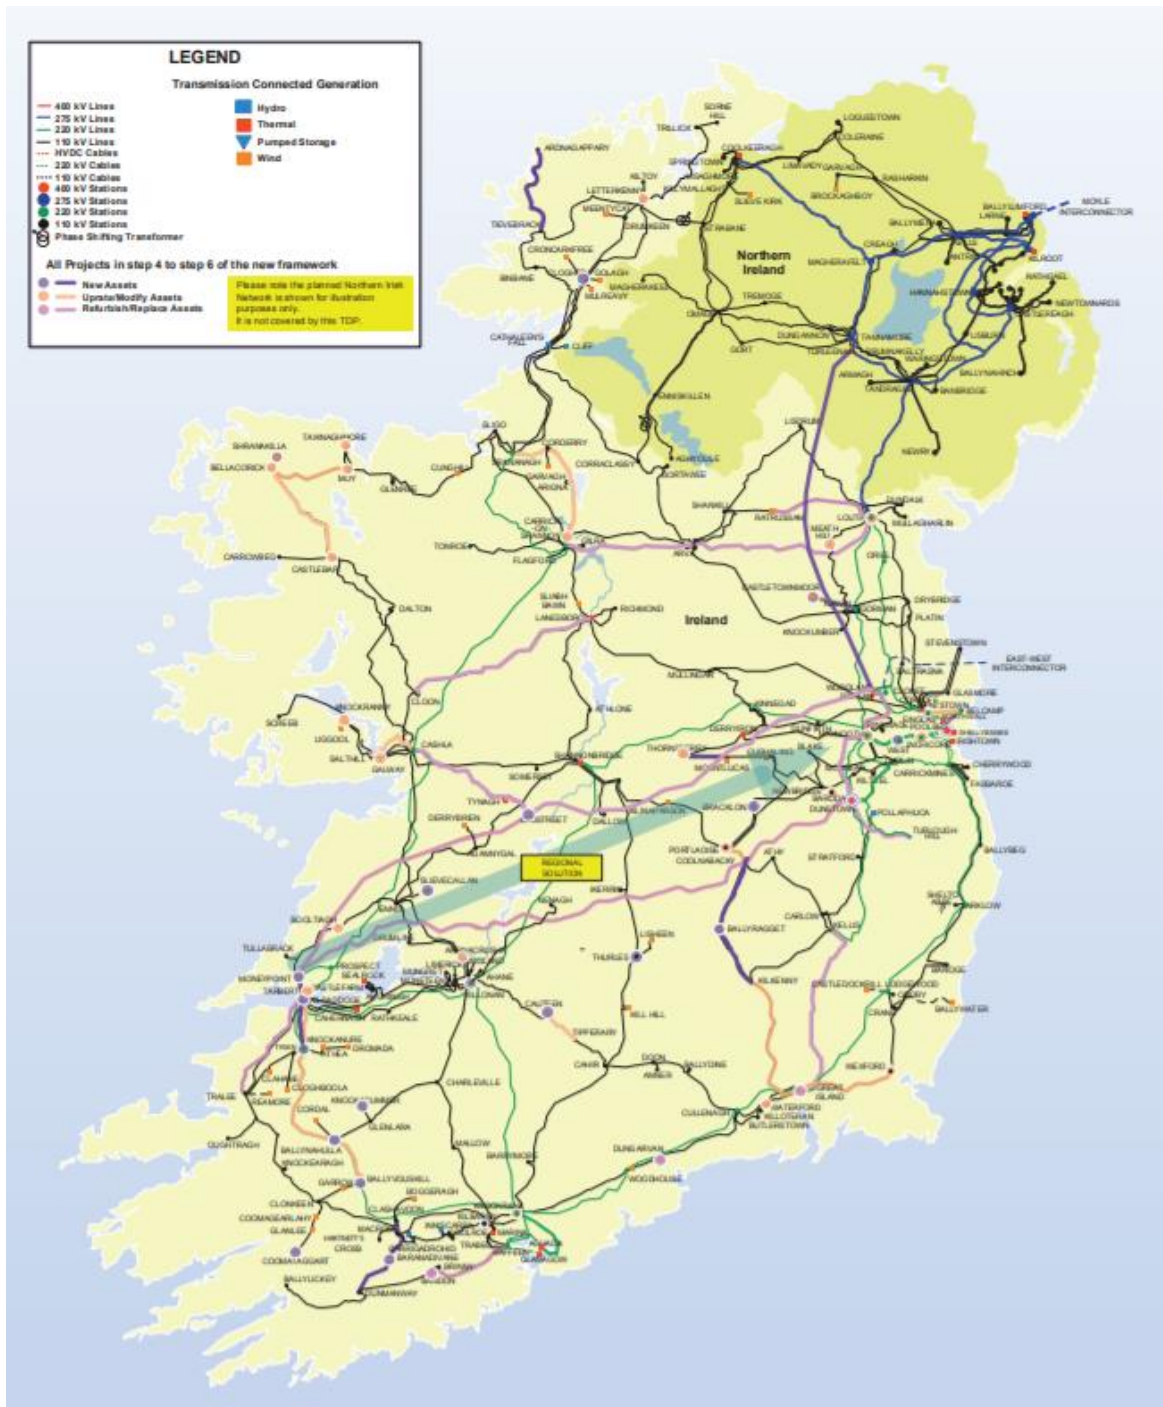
LEGEND

Transmission Connected Generation

400 kV Lines
275 kV Lines
220 kV Lines
110 kV Lines
HVDC Cables
220 kV Cables
110 kV Cables
400 kV Stations
275 kV Stations
220 kV Stations
110 kV Stations
Phase Shifting Transformer

Hydro
Thermal
Pumped Storage
Wind

All Projects in step 4 to step 6 of the new framework

New Assets
Uprate/Modify Assets
Refurbish/Replace Assets

Please note the planned Northern Irish Network is shown for illustration purposes only.
It is not covered by this TDP.

Northern Ireland

Ireland

MOYLE INTERCONNECTOR

EAST-WEST INTERCONNECTOR

REGIONAL SOLUTION

ARDNAGAPPARY
TRILLICK
SORNE HILL
COOLKEERAGH
LOGUESTOWN
COLERAINE
LIMAVADY
KILTOY
LETTERKENNY
STRABANE
TIEVEBRACK
CRONGAHFREE
BINBANE
CLOGHER
GOLAGH
MAGHERAKEEL
OMAGH
DUNGANNON
TAMNAMORE
BALLYMENA
LARNE
KILROOT
NEWTOWNARDS
LISBURN
CASTLEREAGH
ARMAGH
BANBRIDGE
NEWRY
ENNISKILLEN
CATHALEEN'S FALL
CLIFF
SLIGO
CORDERRY
SHANKILL
LOUTH
DUNDALK
SRANANAGH
BELLACORICK
TAWNAGHMORE
MOY
GLENREE
CUNGHILL
CARROWBEG
CASTLEBAR
TONROE
FLAGFORD
ARVA
RATRUSSAN
MEATH HILL
ORIEL
CASTLETOWNMOOR
GORMAN
DRYBRIDGE
PLATIN
KNOCKUMBER
DALTON
RICHMOND
LANESBORO
STEVENSTOWN
MULLINGAR
KINNEGAD
CLOON
SCREEB
SALTHILL
GALWAY
CASHLA
ATHLONE
SHANNONBRIDGE
THORNSBERRY
DERRYIRON
CUSHALING
MAYNOOTH
GLASMORE
POOLBEG
CARRICKMINES
CHERRYWOOD
FASSAROE
POLLAPHUCA
TURLOUGH HILL
TYNAGH
DERRYBRIEN
SOMERSET
PORTLAOISE
COOLNABACKY
ATHY
STRATFORD
BALLYBEG
SHELTON ABBEY
ARKLOW
CARLOW
KELLIS
BALLYRAGGET
KILKENNY
THURLES
LISHEEN
IKERRIN
NENAGH
SLIEVECALLAN
BOOLTIAGH
TULLABRACK
MONEYPOINT
TARBERT
PROSPECT
SEALROCK
AUGHINISH
LIMERICK
AHANE
KILLONAN
RATHKEALE
CAUTEEN
TIPPERARY
KILL HILL
CAHIR
DOON
ANNER
BALLYDINE
CHARLEVILLE
TRALEE
KNOCKANURE
OUGHTRAGH
GLENLARA
KNOCKEARAGH
CLONKEEN
COOMAGEARLAHY
GLANLEE
BALLYLICKEY
DUNMANWAY
BANDON
MALLOW
BARRYMORE
DUNGARVAN
WOODHOUSE
CULLENAGH
WATERFORD
BUTLERSTOWN
GREAT ISLAND
WEXFORD
CRANE
LODGEWOOD
BALLYWATER
AGHADA
GLANAGOW
KNOCKRAHA
BOGGERAGH
MACROOM
CLASHAVOON
HARTNETT'S CROSS